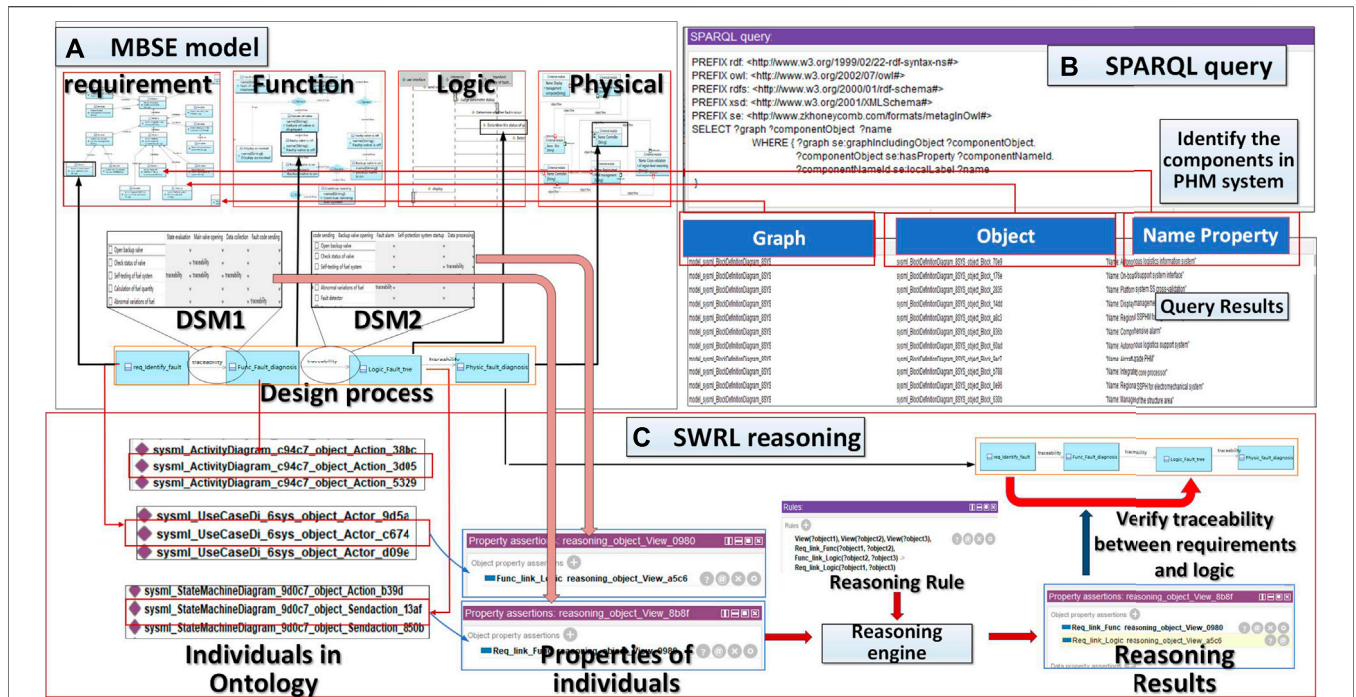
A MBSE model

requirement

Function

Logic

Physical

B SPARQL query

SPARQL query:

PREFIX rdf: <http://www.w3.org/1999/02/22-rdf-syntax-ns#>
PREFIX owl: <http://www.w3.org/2002/07/owl#>
PREFIX rdfs: <http://www.w3.org/2000/01/rdf-schema#>
PREFIX xsd: <http://www.w3.org/2001/XMLSchema#>
PREFIX se: <http://www.zkhoneycomb.com/formats/metagInOwl#>
SELECT ?graph ?componentObject ?name
WHERE { ?graph se:graphIncludingObject ?componentObject.
?componentObject se:hasProperty ?componentNameId.
?componentNameId se:localLabel ?name
}

Identify the components in PHM system

Graph

Object

Name Property

Query Results

| State evaluation | Main valve opening | Data collection | Fault code sending |
|---|---|---|---|
| Open backup valve | | | |
| Check status of valve | | | |
| Self-testing of fuel system | traceability | traceability | traceability |
| Calculation of fuel quantity | | | |
| Abnormal variations of fuel | | | |

| code sending | Backup valve opening | Fault alarm | Self protection system startup | Data processing |
|---|---|---|---|---|
| Open backup valve | | | | |
| Check status of valve | | | | |
| Self-testing of fuel system | | | | traceability |
| Abnormal variations of fuel | traceability | | | |
| Fault detector | | | | |

DSM1

DSM2

req_Identify_fault traceability Func_Fault_diagnosis traceability Logic_Fault_tree traceability Physic_fault_diagnosis

Design process

C SWRL reasoning

sysml_ActivityDiagram_c94c7_object_Action_38bc
sysml_ActivityDiagram_c94c7_object_Action_3d05
sysml_ActivityDiagram_c94c7_object_Action_5329

sysml_UseCaseDi_6sys_object_Actor_9d5a
sysml_UseCaseDi_6sys_object_Actor_c674
sysml_UseCaseDi_6sys_object_Actor_d09e

sysml_StateMachineDiagram_9d0c7_object_Action_b39d
sysml_StateMachineDiagram_9d0c7_object_Sendaction_13af
sysml_StateMachineDiagram_9d0c7_object_Sendaction_850b

Individuals in Ontology

Property assertions: reasoning_object_View_0980
Object property assertions
Func_link_Logic reasoning_object_View_a5c6

Property assertions: reasoning_object_View_8b8f
Object property assertions
Req_link_Func reasoning_object_View_0980

Properties of individuals

Rules:
Rules
View(?object1), View(?object2), View(?object3),
Req_link_Func(?object1, ?object2),
Func_link_Logic(?object2, ?object3)
-> Req_link_Logic(?object1, ?object3)

Reasoning Rule

Reasoning engine

req_Identify_fault traceability Func_Fault_diagnosis traceability Logic_Fault_tree traceability Physic_fault_diagnosis

Verify traceability between requirements and logic

Property assertions: reasoning_object_View_8b8f
Object property assertions
Req_link_Func reasoning_object_View_0980
Req_link_Logic reasoning_object_View_a5c6

Reasoning Results